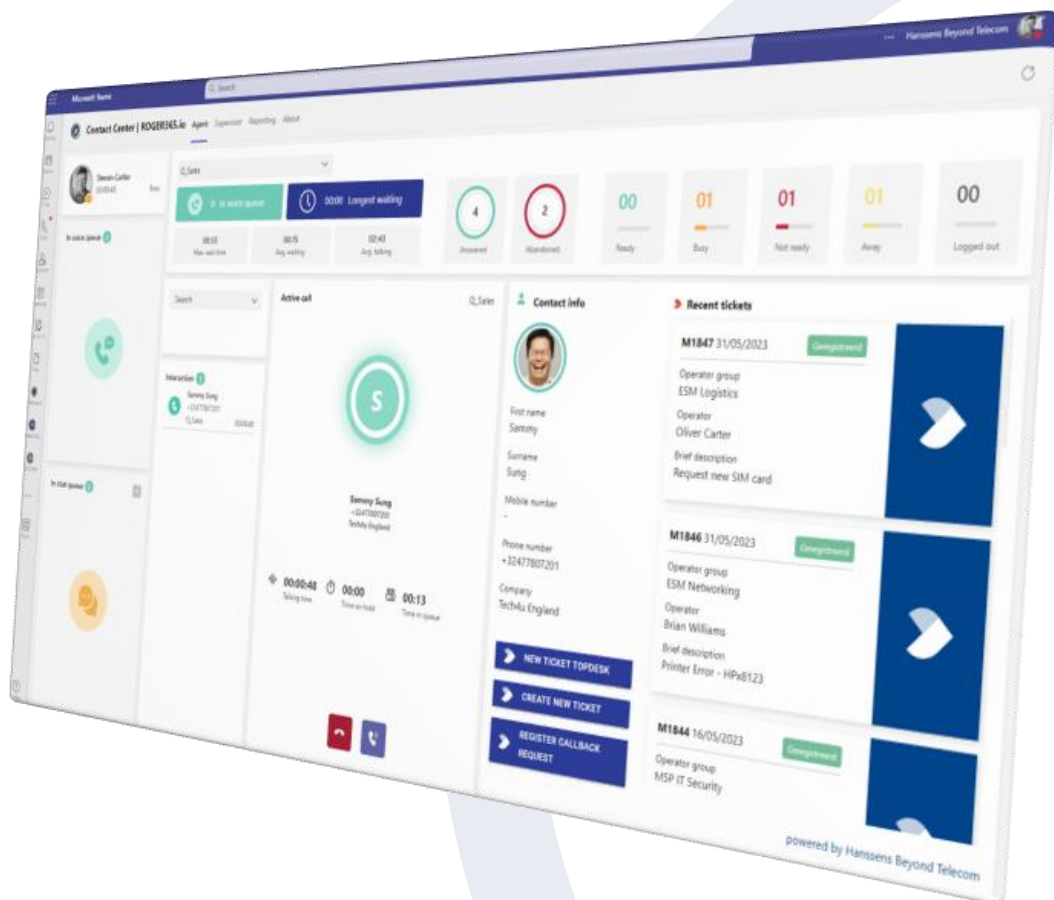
Microsoft Teams

Search

... Hanssens Beyond Telecom

Contact Center | ROGER365.io Agent Supervisor Reporting About

Steven Carter

Busy

In voice queue 0

Q_Sales

0 In voice queue

00:00 Longest waiting

00:53 Max wait time

00:15 Avg waiting

02:43 Avg talking

4 Answered

2 Abandoned

00 Ready

01 Busy

01 Not ready

01 Away

00 Logged out

Search

Interactions 1

Sammy Sung +32477807201 Q_Sales

Active call

Q_Sales

S

Sammy Sung +32477807201 Tech4u England

00:00:48 Talking time

00:00 Time on hold

00:13 Time in queue

In chat queue 0

Contact info

First name
Sammy

Surname
Sung

Mobile number
-

Phone number
+32477807201

Company
Tech4u England

NEW TICKET TOPDESK

CREATE NEW TICKET

REGISTER CALLBACK REQUEST

Recent tickets

M1847 31/05/2023
Geregistreerd
Operator group
ESM Logistics
Operator
Oliver Carter
Brief description
Request new SIM card

M1846 31/05/2023
Geregistreerd
Operator group
ESM Networking
Operator
Brian Williams
Brief description
Printer Error - HPx8123

M1844 16/05/2023
Geregistreerd
Operator group
MSP IT Security

powered by Hanssens Beyond Telecom